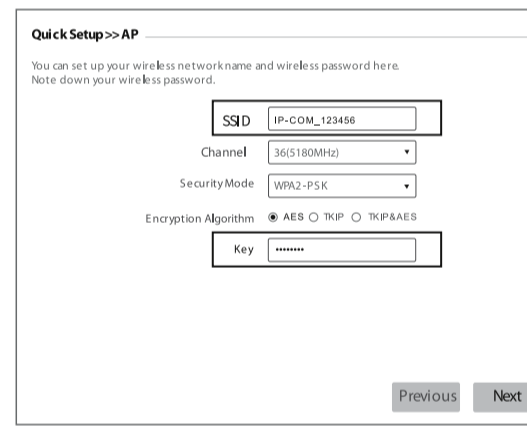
Quick Setup>>AP

You can set up your wireless network name and wireless password here.
Note down your wireless password.

SSID IP-COM_123456

Channel 36(5180MHz)

Security Mode WPA2-PSK

Encryption Algorithm AES TKIP TKIP&AES

Key ••••••••

Previous Next